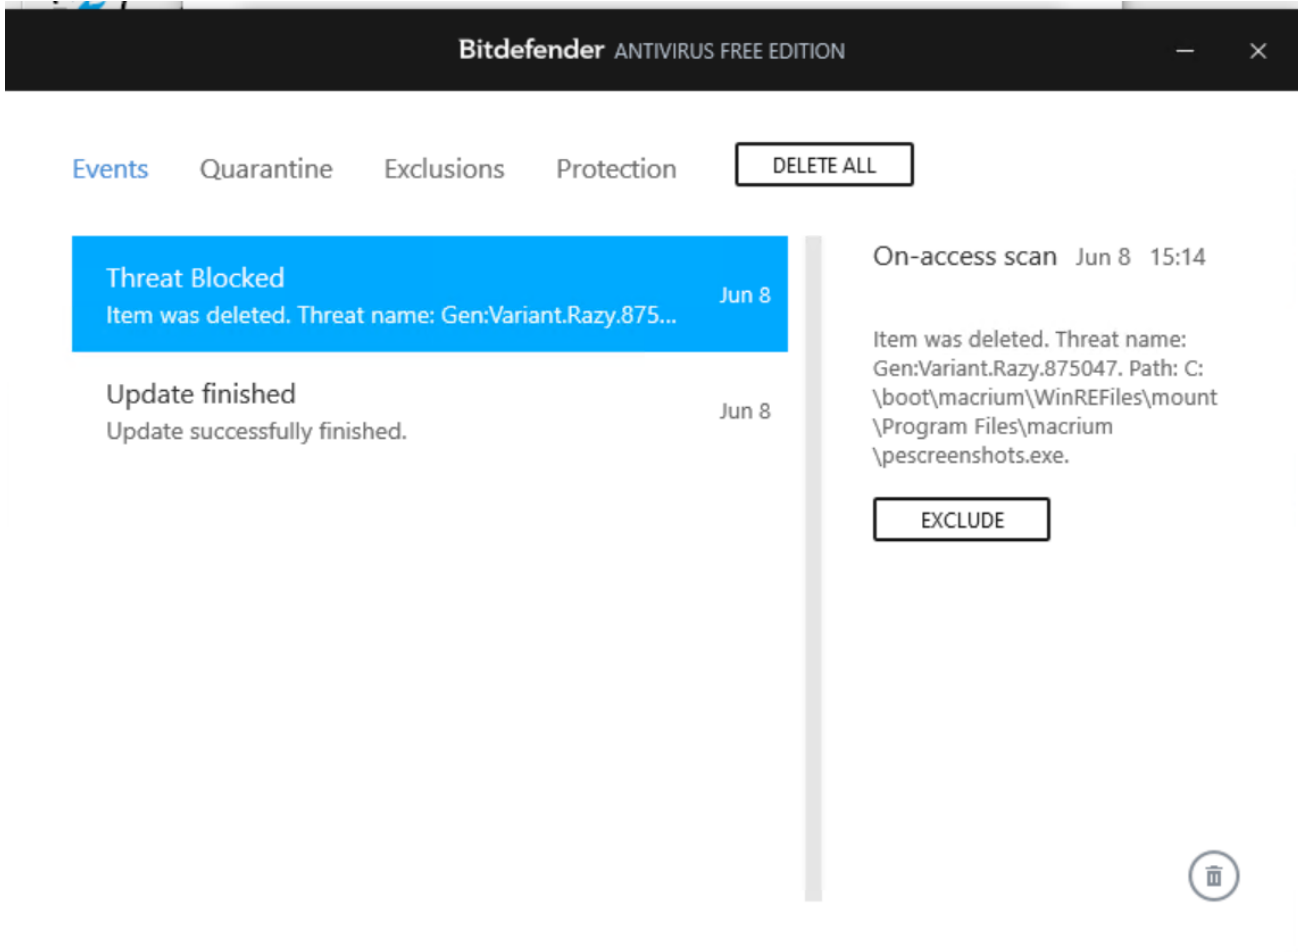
Bitdefender ANTIVIRUS FREE EDITION

Events Quarantine Exclusions Protection DELETE ALL

Threat Blocked
Item was deleted. Threat name: Gen:Variant.Razy.875...
Jun 8

Update finished
Update successfully finished.
Jun 8

On-access scan Jun 8 15:14

Item was deleted. Threat name: Gen:Variant.Razy.875047. Path: C:\boot\macrium\WinREFiles\mount\Program Files\macrium\pescreenshots.exe.

EXCLUDE